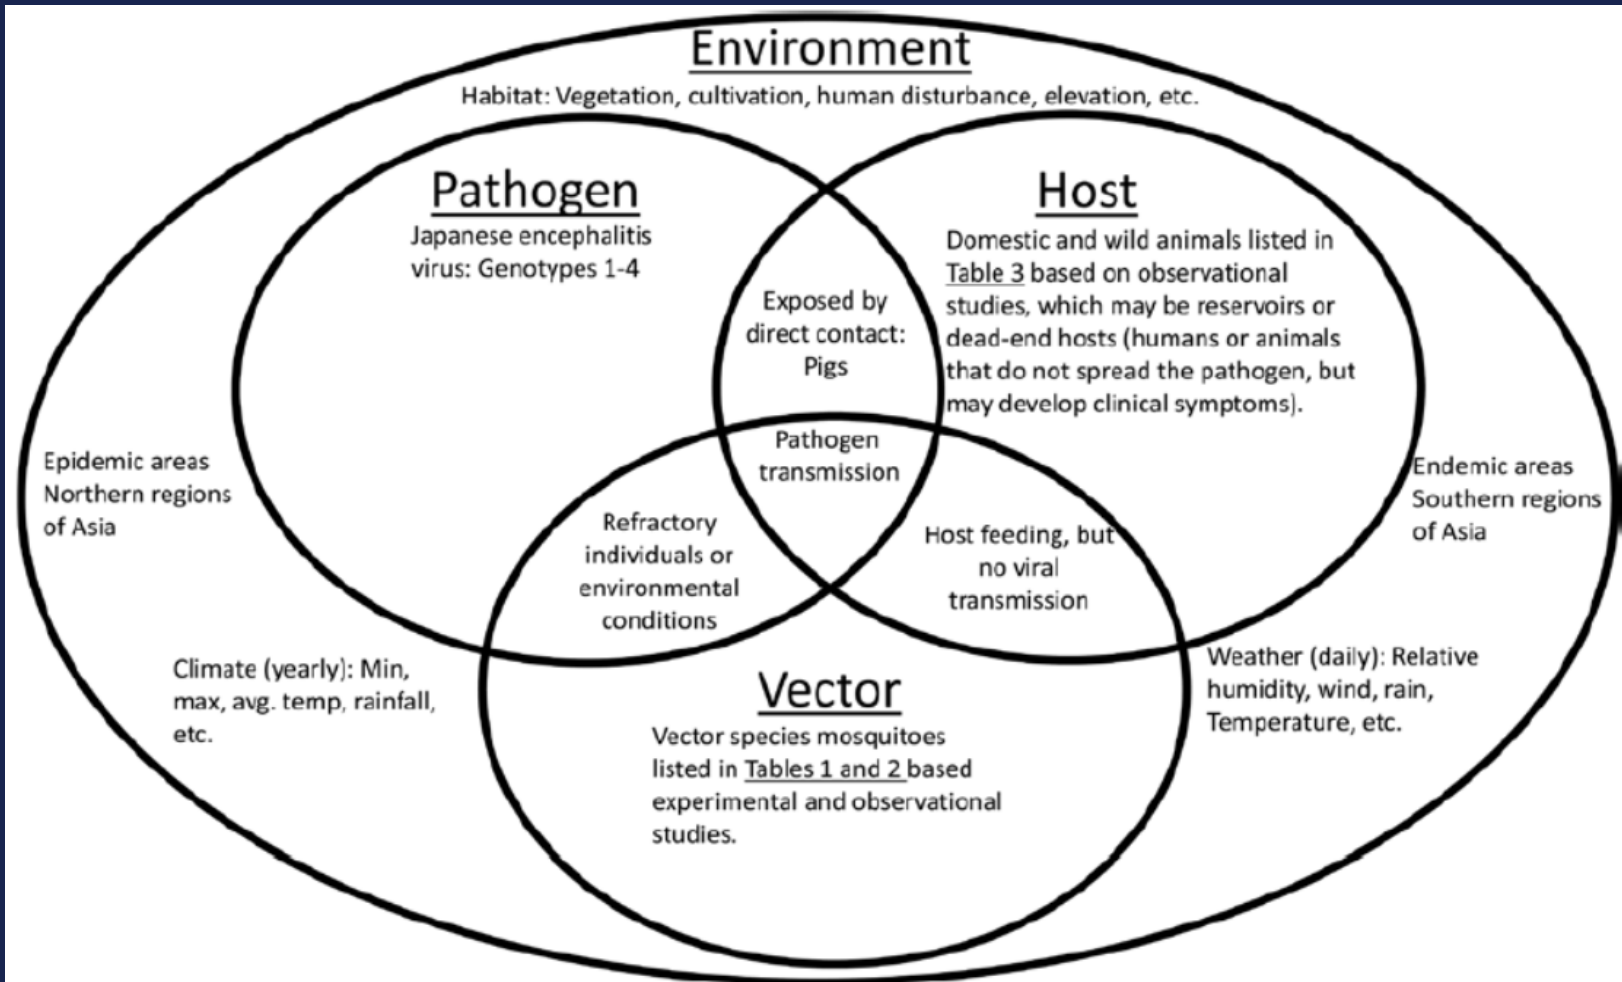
Environment

Habitat: Vegetation, cultivation, human disturbance, elevation, etc.

Pathogen

Japanese encephalitis virus: Genotypes 1-4

Host

Domestic and wild animals listed in Table 3 based on observational studies, which may be reservoirs or dead-end hosts (humans or animals that do not spread the pathogen, but may develop clinical symptoms).

Exposed by direct contact: Pigs

Pathogen transmission

Epidemic areas Northern regions of Asia

Endemic areas Southern regions of Asia

Refractory individuals or environmental conditions

Host feeding, but no viral transmission

Climate (yearly): Min, max, avg. temp, rainfall, etc.

Vector

Vector species mosquitoes listed in Tables 1 and 2 based experimental and observational studies.

Weather (daily): Relative humidity, wind, rain, Temperature, etc.